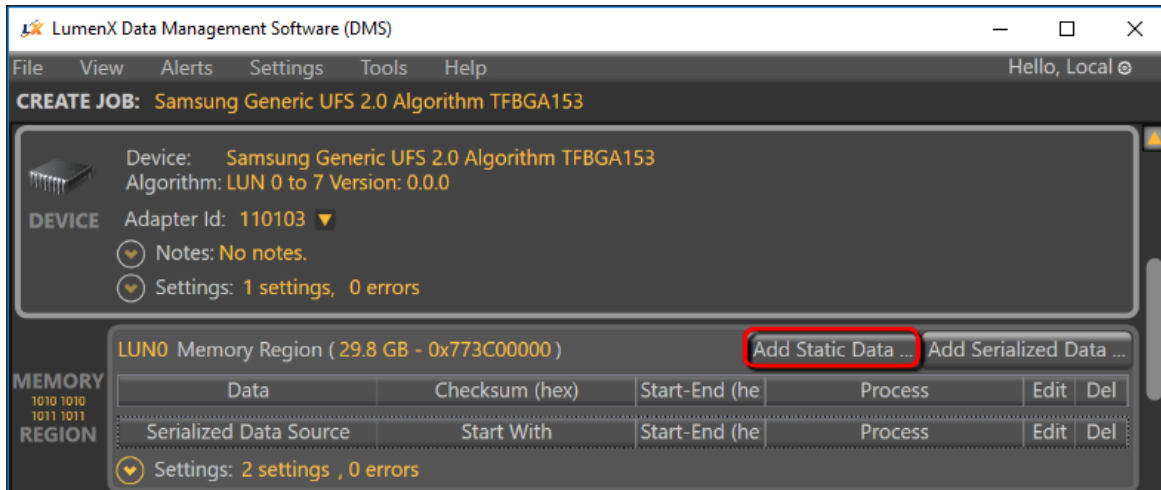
LumenX Data Management Software (DMS)

File View Alerts Settings Tools Help

Hello, Local

CREATE JOB: Samsung Generic UFS 2.0 Algorithm TFBGA153

DEVICE

Device: Samsung Generic UFS 2.0 Algorithm TFBGA153
Algorithm: LUN 0 to 7 Version: 0.0.0
Adapter Id: 110103
Notes: No notes.
Settings: 1 settings, 0 errors

MEMORY 1010 1010 1011 1011 REGION

LUN0 Memory Region ( 29.8 GB - 0x773C00000 )

Add Static Data ... Add Serialized Data ...

| Data | Checksum (hex) | Start-End (he | Process | Edit | Del |
|---|---|---|---|---|---|
| Serialized Data Source | Start With | Start-End (he | Process | Edit | Del |

Settings: 2 settings , 0 errors